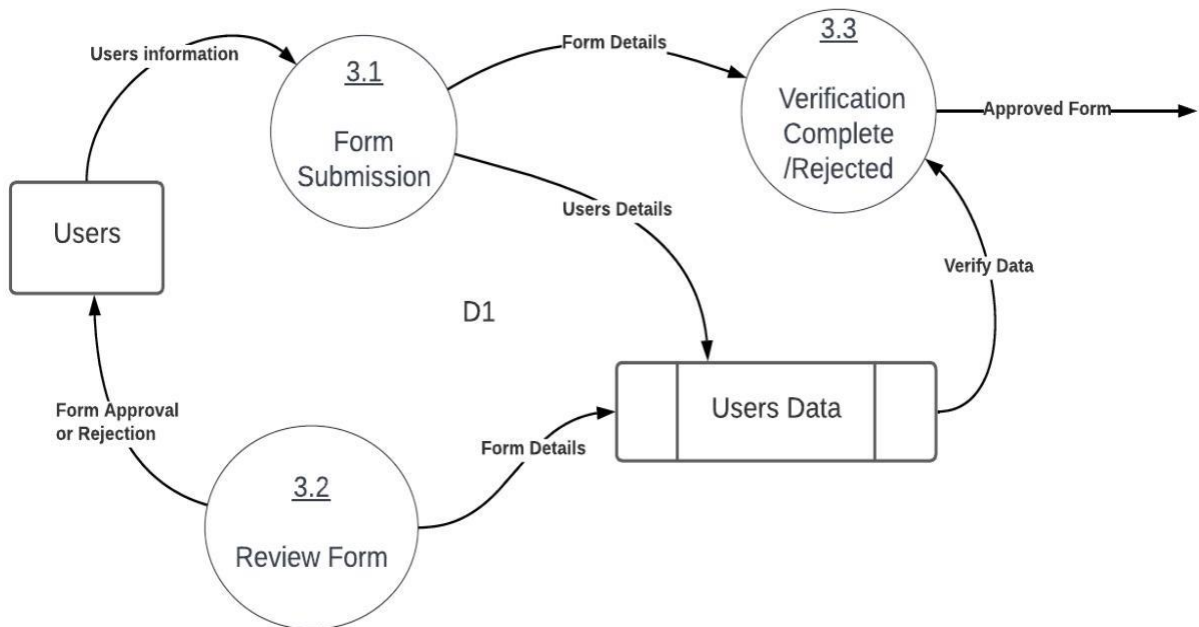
Users information

3.1

Form Submission

Form Details

3.3

Verification Complete /Rejected

Approved Form

Users

Users Details

Verify Data

D1

Users Data

Form Approval or Rejection

Form Details

3.2

Review Form